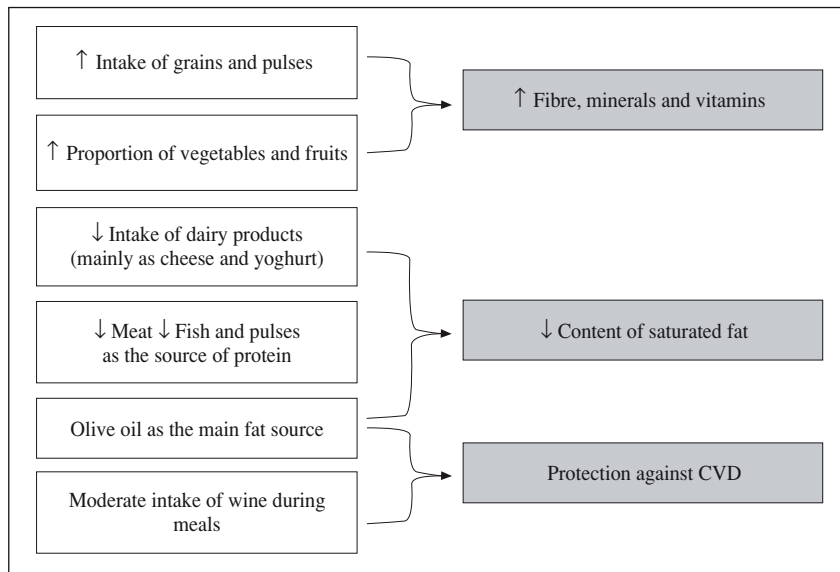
↑ Intake of grains and pulses

↑ Proportion of vegetables and fruits

↑ Fibre, minerals and vitamins

↓ Intake of dairy products (mainly as cheese and yoghurt)

↓ Meat ↓ Fish and pulses as the source of protein

↓ Content of saturated fat

Olive oil as the main fat source

Moderate intake of wine during meals

Protection against CVD